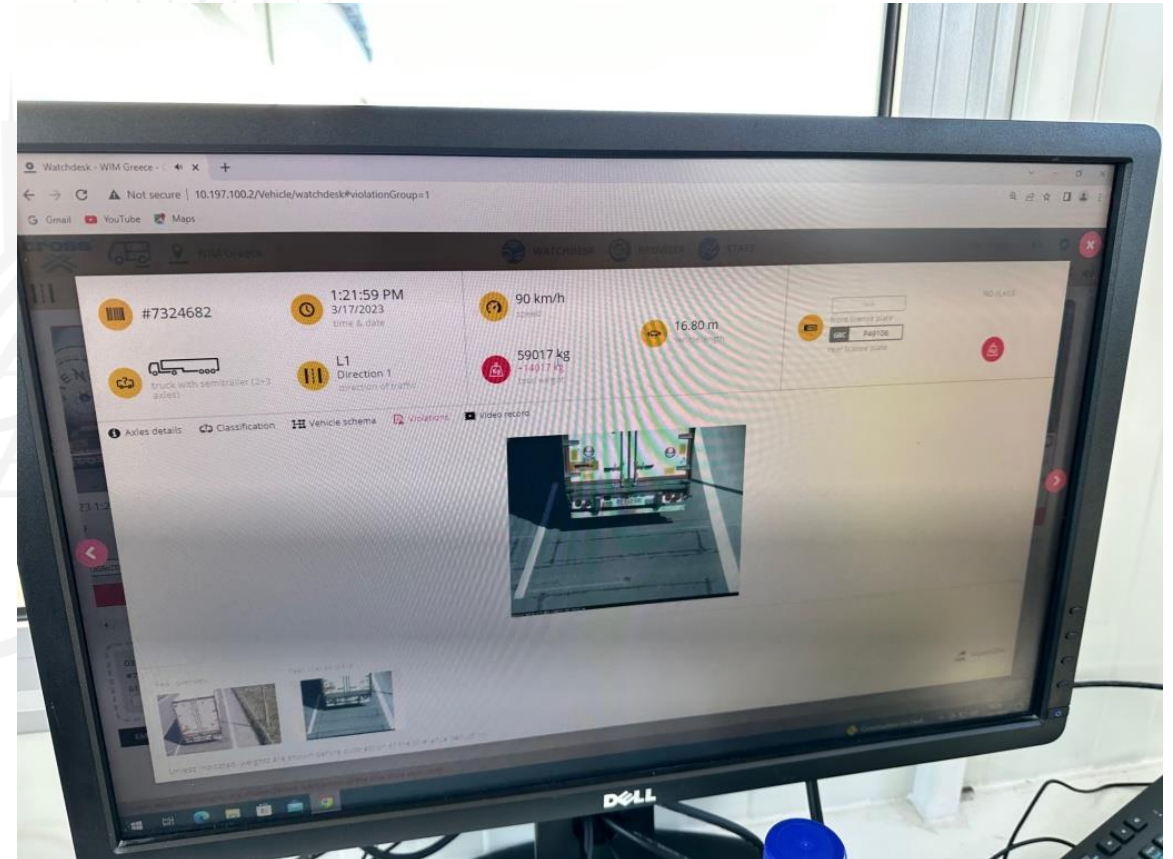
Watchdesk - WIM Greece - C ×   +

Not secure | 10.197.100.2/Vehicle/watchdesk#violationGroup=1

Gmail   YouTube   Maps

CROSS   WIM Greece   WATCHDESK   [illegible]   STATS

#7324682

1:21:59 PM
3/17/2023
time & date

90 km/h
speed

16.80 m
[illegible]

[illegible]
front licence plate
GRC P49108
rear licence plate

NO BLACK

truck with semi-trailer (2+3 axles)

L1
Direction 1
direction of traffic

59017 kg
+14017 kg
total weight

Axles details   Classification   Vehicle schema   Violations   Video record

Unless indicated, weights are shown before application of the tolerance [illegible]

DELL